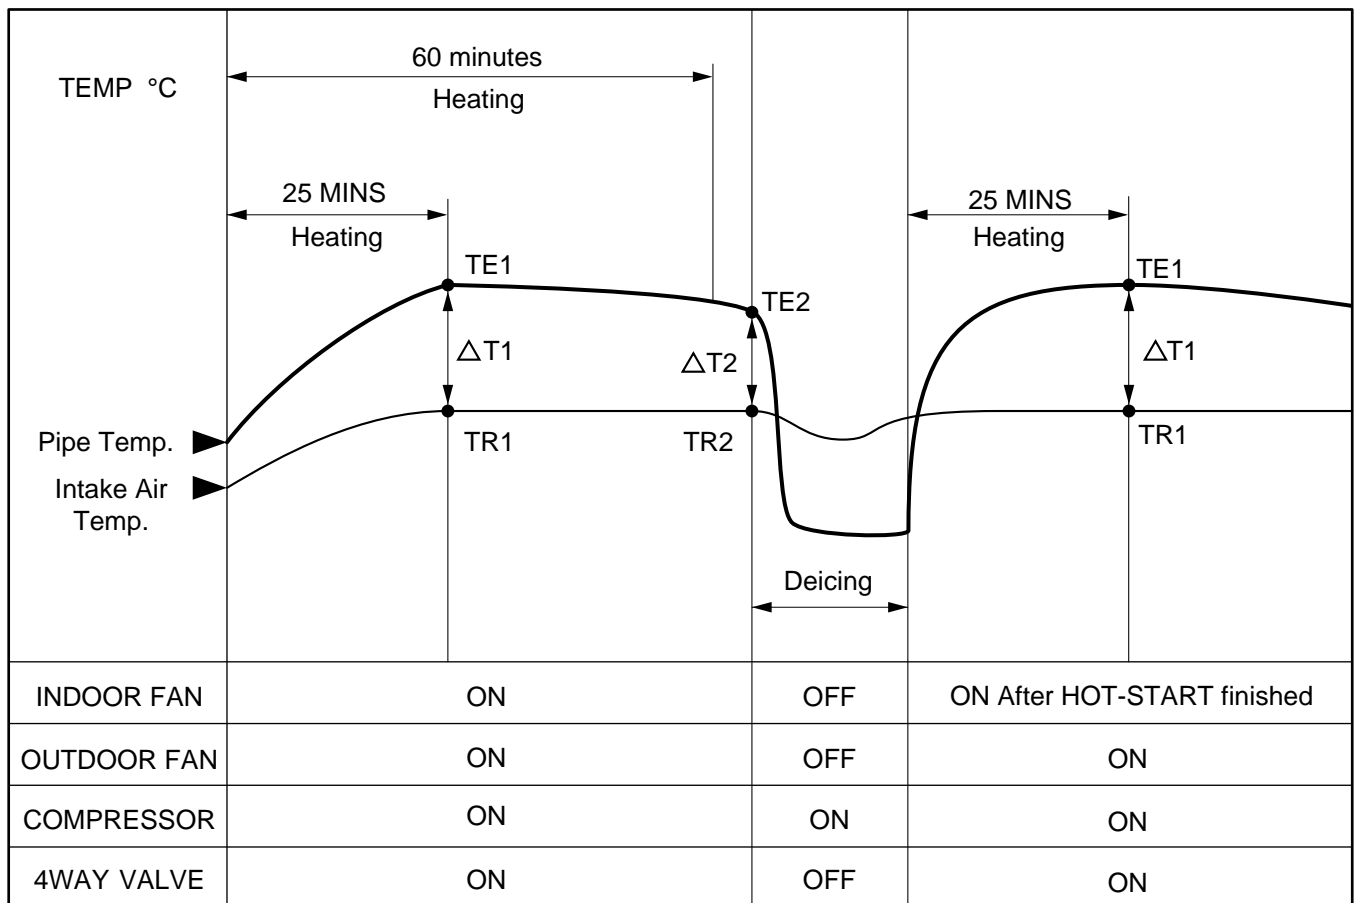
TEMP °C

60 minutes
Heating

25 MINS
Heating

25 MINS
Heating

TE1

TE2

TE1

$\triangle$T1

$\triangle$T2

$\triangle$T1

Pipe Temp.

Intake Air Temp.

TR1

TR2

TR1

Deicing

| INDOOR FAN | ON | OFF | ON After HOT-START finished |
|---|---|---|---|
| OUTDOOR FAN | ON | OFF | ON |
| COMPRESSOR | ON | ON | ON |
| 4WAY VALVE | ON | OFF | ON |